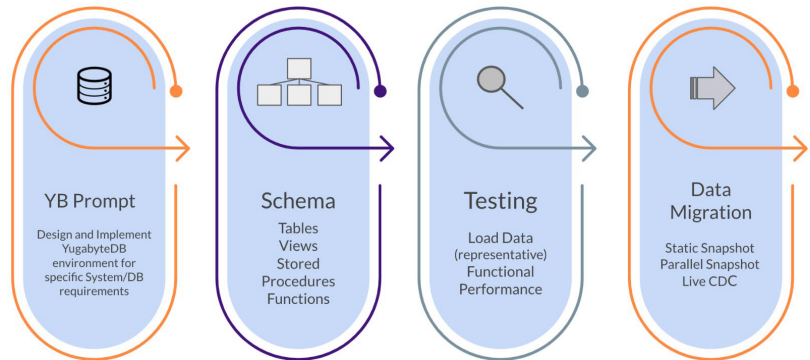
YB Prompt

Design and Implement YugabyteDB environment for specific System/DB requirements

Schema

Tables
Views
Stored Procedures
Functions

Testing

Load Data (representative)
Functional
Performance

Data Migration

Static Snapshot
Parallel Snapshot
Live CDC